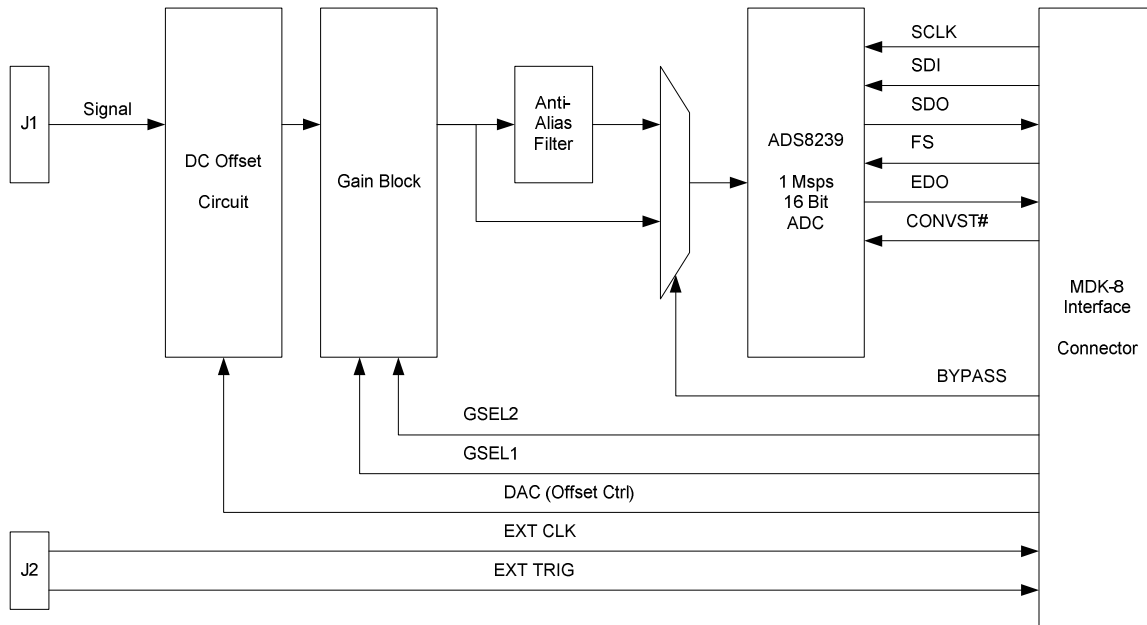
J1

Signal

DC Offset

Circuit

Gain Block

Anti-Alias Filter

ADS8239

1 Msps
16 Bit
ADC

SCLK

SDI

SDO

FS

EDO

CONVST#

MDK-8
Interface

Connector

BYPASS

GSEL2

GSEL1

DAC (Offset Ctrl)

J2

EXT CLK

EXT TRIG